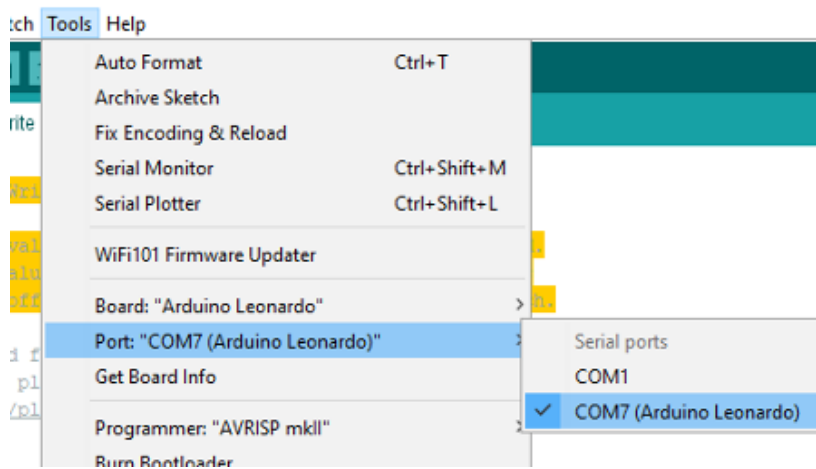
tch Tools Help

rite

Wri

val
alu
off

d f
pl
/pl

Auto Format Ctrl+T
Archive Sketch
Fix Encoding & Reload
Serial Monitor Ctrl+Shift+M
Serial Plotter Ctrl+Shift+L

WiFi101 Firmware Updater

Board: "Arduino Leonardo"
Port: "COM7 (Arduino Leonardo)"
Get Board Info

Programmer: "AVRISP mkII"
Burn Bootloader

Serial ports
COM1
✓ COM7 (Arduino Leonardo)